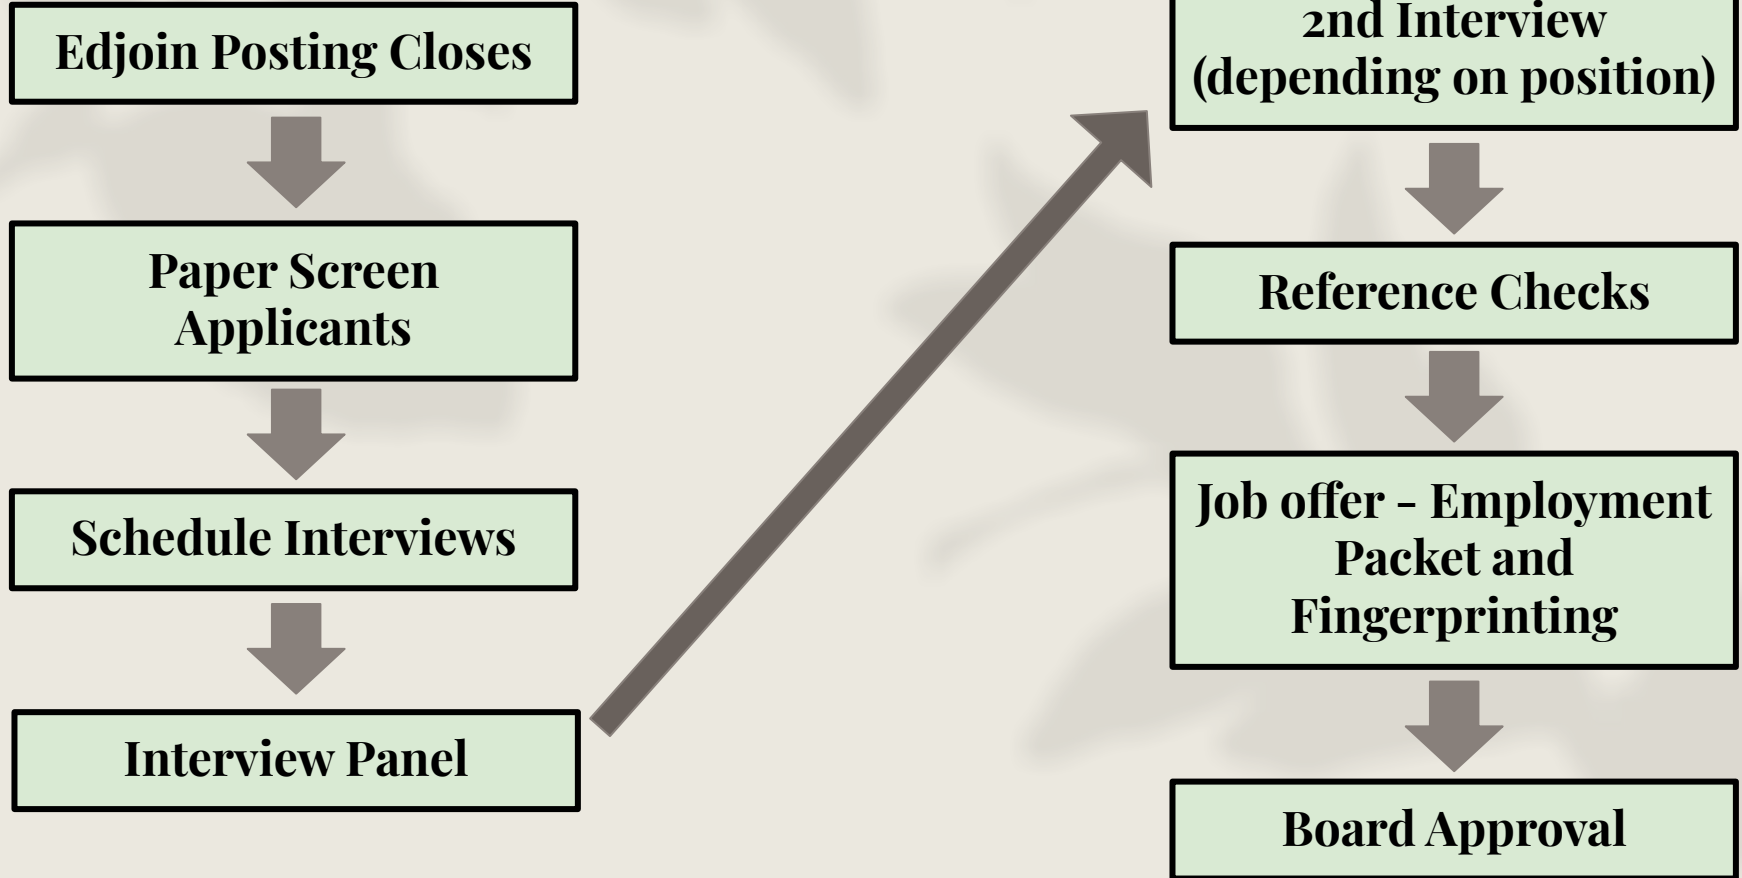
Edjoin Posting Closes

Paper Screen Applicants

Schedule Interviews

Interview Panel

2nd Interview (depending on position)

Reference Checks

Job offer - Employment Packet and Fingerprinting

Board Approval